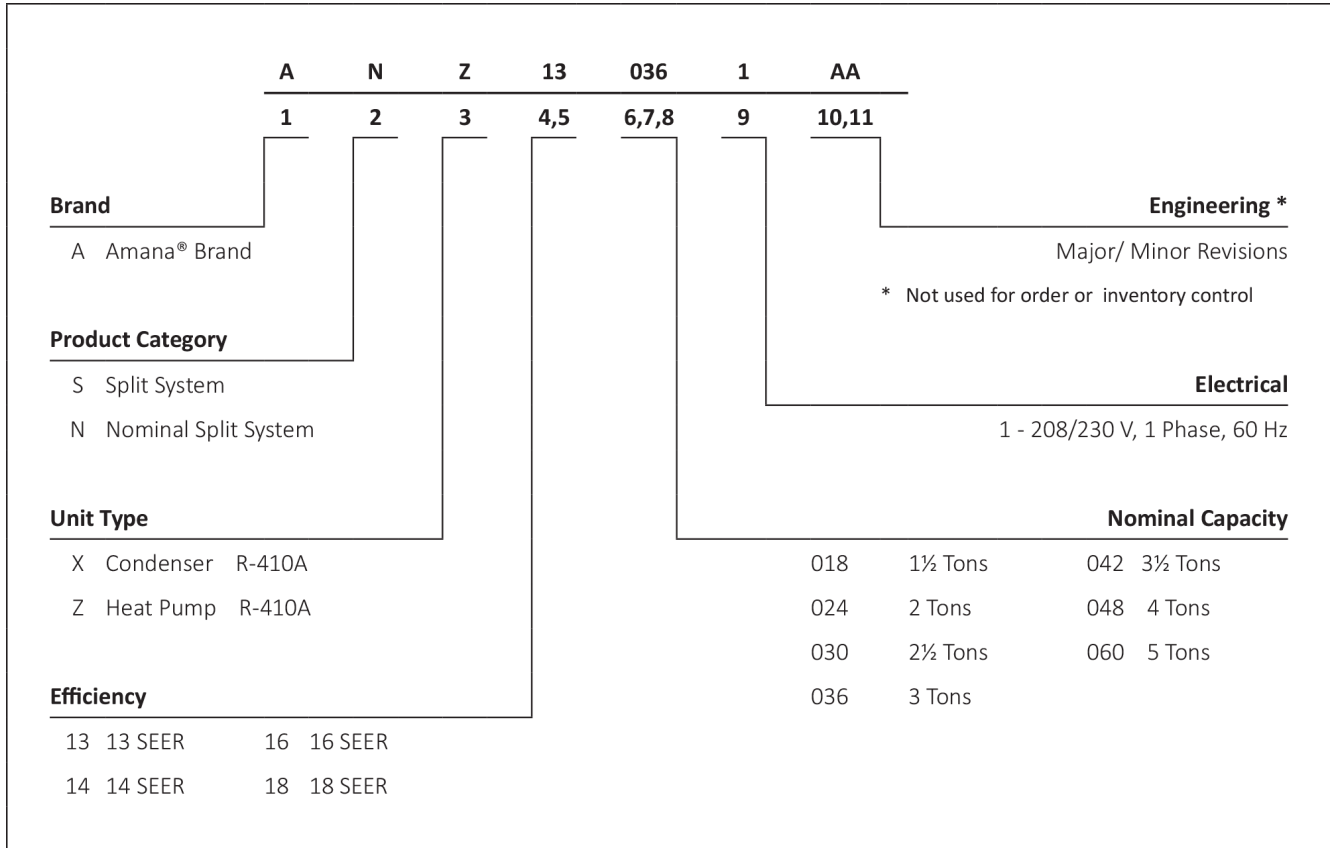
| A | N | Z | 13 | 036 | 1 | AA |
|---|---|---|---|---|---|---|
| 1 | 2 | 3 | 4,5 | 6,7,8 | 9 | 10,11 |

**Brand**

A Amana® Brand

**Product Category**

S Split System

N Nominal Split System

**Unit Type**

X Condenser R-410A

Z Heat Pump R-410A

**Efficiency**

13 13 SEER 16 16 SEER

14 14 SEER 18 18 SEER

**Engineering ***

Major/ Minor Revisions

* Not used for order or inventory control

**Electrical**

1 - 208/230 V, 1 Phase, 60 Hz

**Nominal Capacity**

018 1½ Tons 042 3½ Tons

024 2 Tons 048 4 Tons

030 2½ Tons 060 5 Tons

036 3 Tons